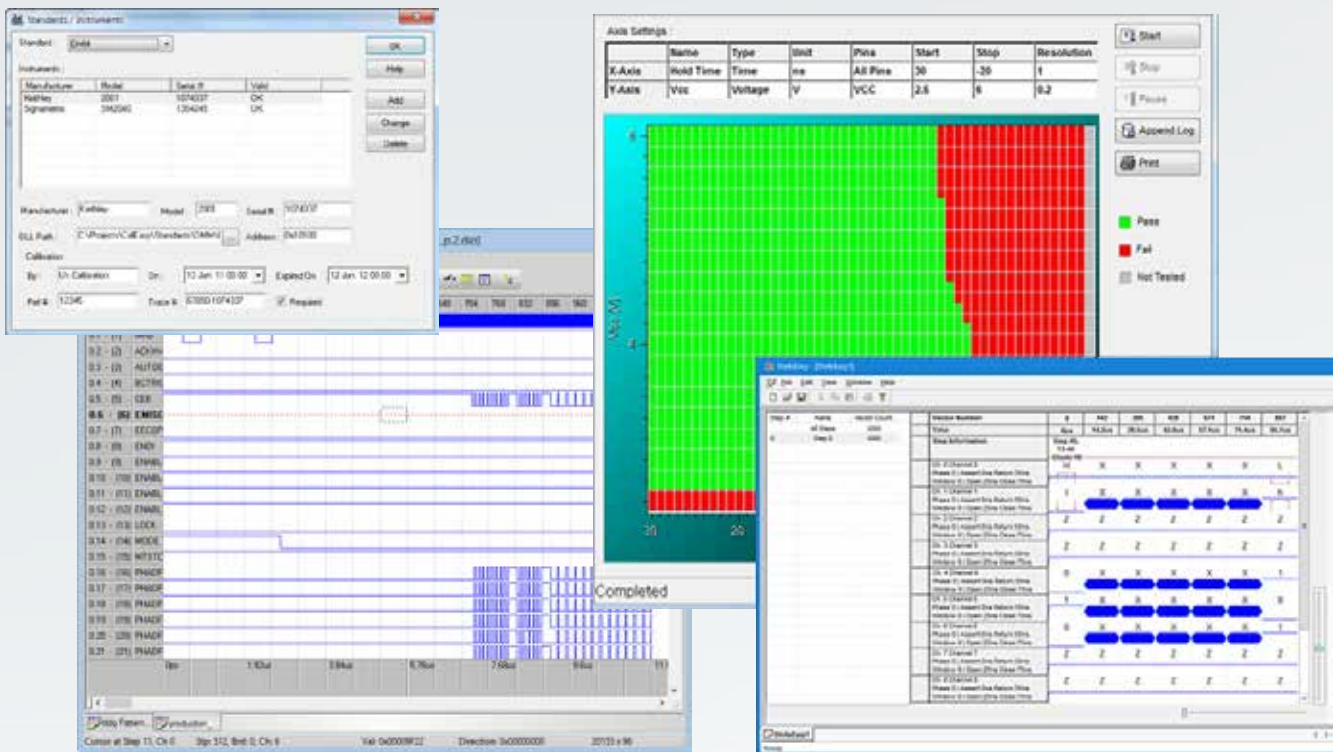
Standards / Instruments

Standard: Dmm

Instruments:

| Manufacturer | Model | Serial # | Valid |
|---|---|---|---|
| Keithley | 2001 | 1074337 | OK |
| Signametric | SM2040 | 1204245 | OK |

OK
Help
Add
Change
Delete

Manufacturer: Keithley Model: 2001 Serial #: 1074337
DLL Path: C:\Projects\CalEasy\Standard\DMM\ Address: 0x0000

Calibration
By: Ur. Calibration On: 12 Jan. 11 00:00 Expired On: 12 Jan. 12 00:00
Part #: 12345 Trace #: 87000-1074337 Required

Axis Settings

| | Name | Type | Unit | Pins | Start | Stop | Resolution |
|---|---|---|---|---|---|---|---|
| X-Axis | Hold Time | Time | ns | All Pins | 30 | -20 | 1 |
| Y-Axis | Vcc | Voltage | V | VCC | 2.5 | 6 | 0.2 |

Start
Stop
Pause
Append Log
Print

Pass
Fail
Not Tested

6
4
Vcc [V]
30
20

Completed

_p2.dvd

0.1 - (1)
0.2 - (2) ADOH
0.3 - (3) AUTOD
0.4 - (4) BCTRL
0.5 - (5) CDE
0.6 - (6) EMISO
0.7 - (7) EECDP
0.8 - (8) ENDY
0.9 - (9) ENABL
0.10 - (10) ENABL
0.11 - (11) ENABL
0.12 - (12) ENABL
0.13 - (13) LOCK
0.14 - (14) MODE
0.15 - (15) MTSTC
0.16 - (16) PHADF
0.17 - (17) PHADF
0.18 - (18) PHADF
0.19 - (19) PHADF
0.20 - (20) PHADF
0.21 - (21) PHADF

0ns 1.92us 3.84us 5.76us 7.68us 9.6us

Copy Pattern... production

Cursor at Step 11, Ch 0 Stp 512, Bnk 0, Ch 6 Val: 0x00009F22 Direction: 0x00000000 20133 x 96

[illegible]

File Edit View Window Help

Step # Name Vector Count
All Steps
0 Step 0

Device Number
Time
Step Information

Ch. 0 Channel 0
Ch. 1 Channel 1
Ch. 2 Channel 2
Ch. 3 Channel 3
Ch. 4 Channel 4
Ch. 5 Channel 5
Ch. 6 Channel 6
Ch. 7 Channel 7
Ch. 8 Channel 8

H X X X X X L
1 X X X X X 0
Z Z Z Z Z Z Z
Z Z Z Z Z Z Z
0 X X X X X 1
1 X X X X X 0
0 X X X X X 1
Z Z Z Z Z Z Z
Z Z Z Z Z Z Z

Worksheet1
Ready